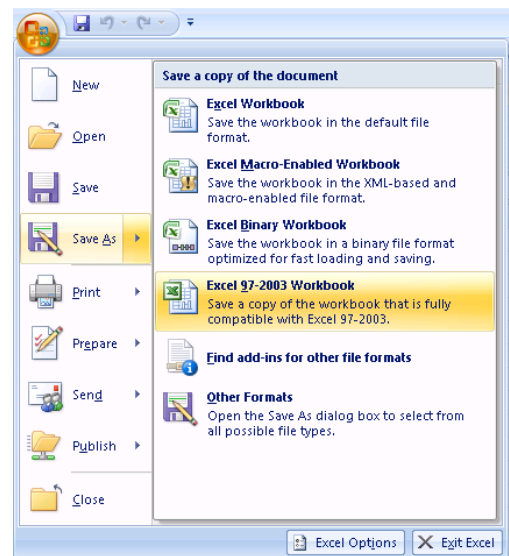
New

Open

Save

Save As

Print

Prepare

Send

Publish

Close

Save a copy of the document

Excel Workbook
Save the workbook in the default file format.

Excel Macro-Enabled Workbook
Save the workbook in the XML-based and macro-enabled file format.

Excel Binary Workbook
Save the workbook in a binary file format optimized for fast loading and saving.

Excel 97-2003 Workbook
Save a copy of the workbook that is fully compatible with Excel 97-2003.

Find add-ins for other file formats

Other Formats
Open the Save As dialog box to select from all possible file types.

Excel Options

Exit Excel